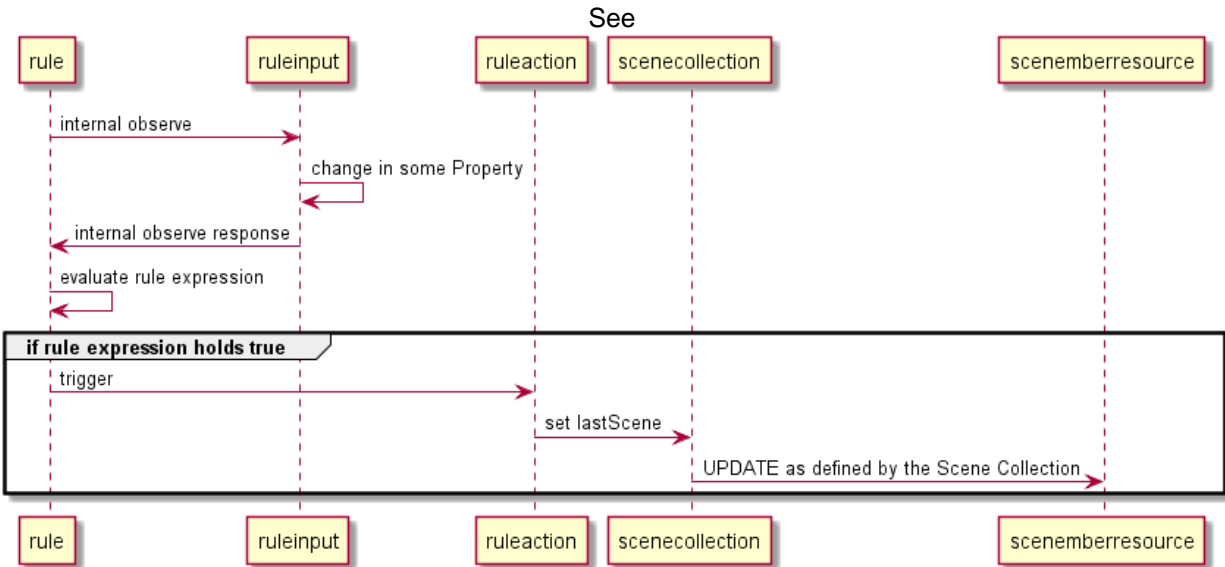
See

rule
ruleinput
ruleaction
scenecollection
scenemberresource

internal observe

change in some Property

internal observe response

evaluate rule expression

if rule expression holds true

trigger

set lastScene

UPDATE as defined by the Scene Collection

rule
ruleinput
ruleaction
scenecollection
scenemberresource